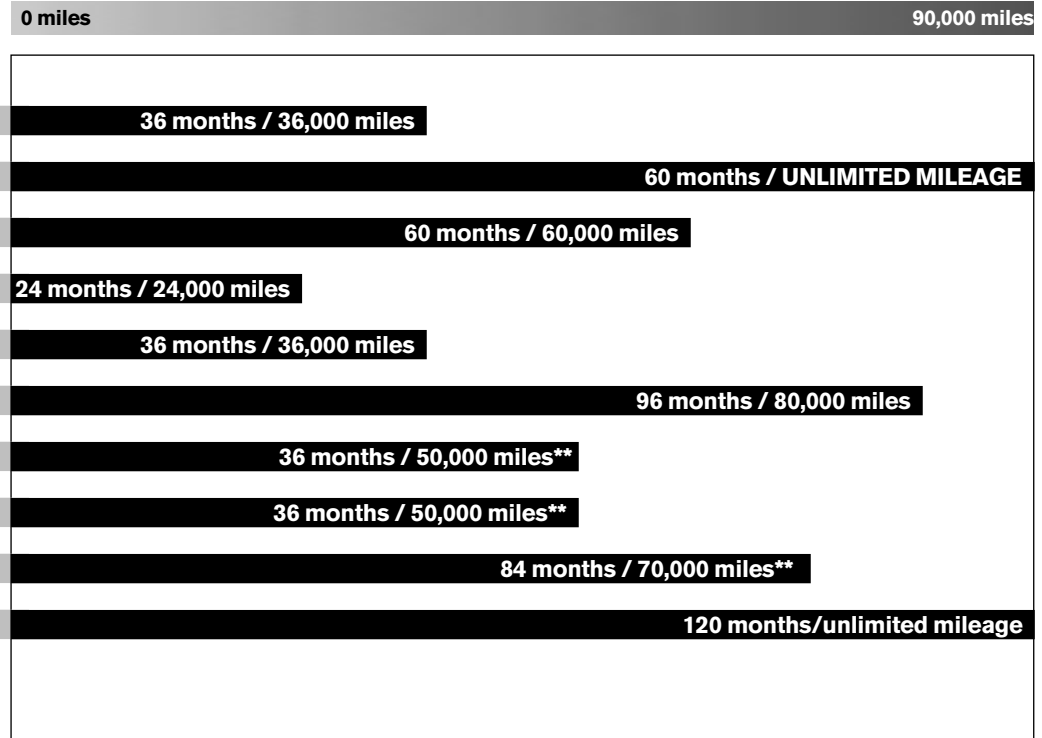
0 miles 90,000 miles

36 months / 36,000 miles

60 months / UNLIMITED MILEAGE

60 months / 60,000 miles

24 months / 24,000 miles

36 months / 36,000 miles

96 months / 80,000 miles

36 months / 50,000 miles**

36 months / 50,000 miles**

84 months / 70,000 miles**

120 months/unlimited mileage